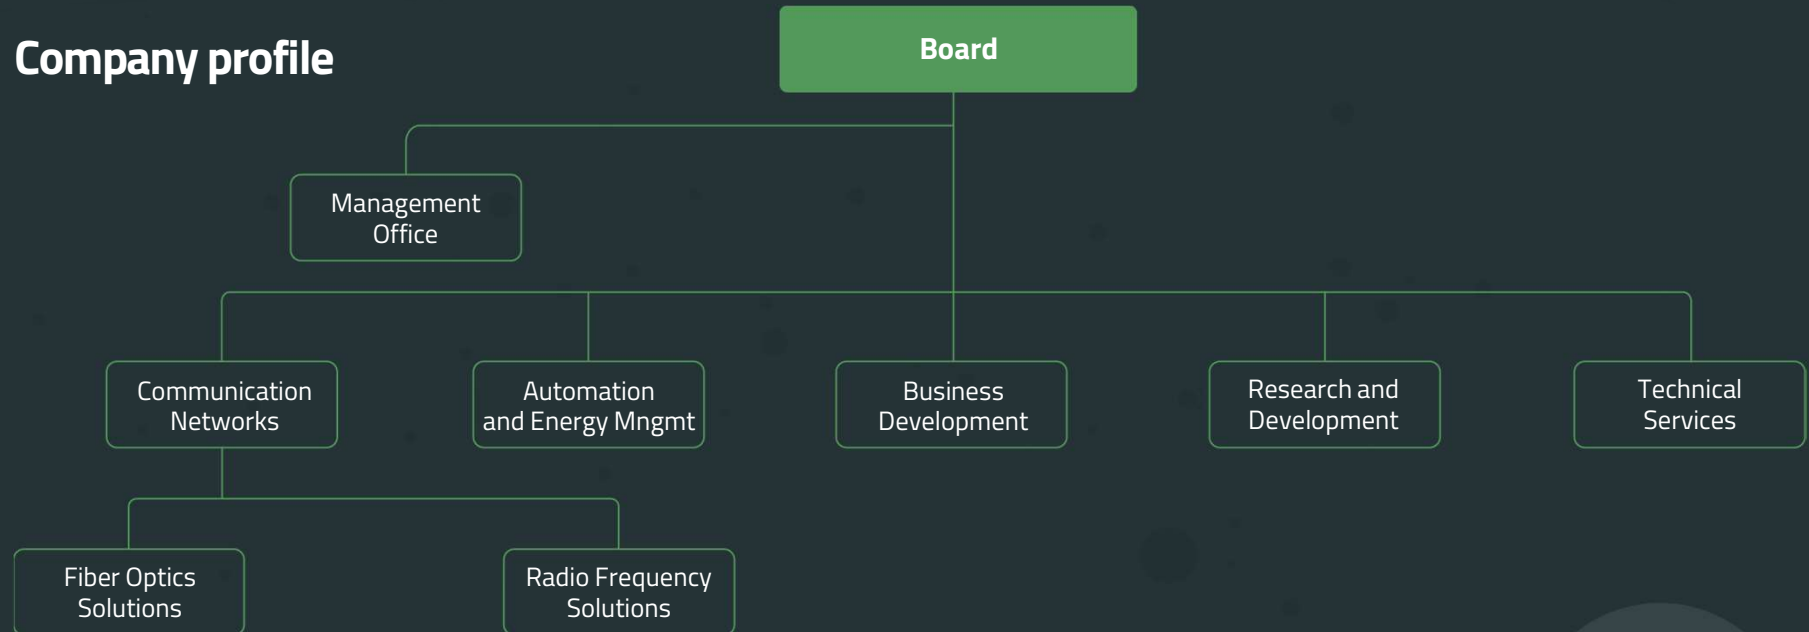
Company profile

Board

Management Office

Communication Networks

Automation and Energy Mngmt

Business Development

Research and Development

Technical Services

Fiber Optics Solutions

Radio Frequency Solutions